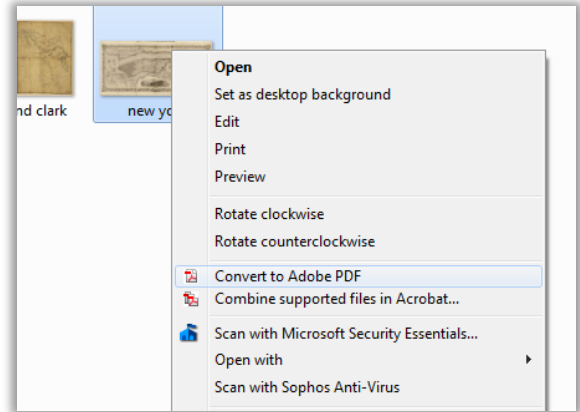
nd clark

new yo

Open
Set as desktop background
Edit
Print
Preview
Rotate clockwise
Rotate counterclockwise
Convert to Adobe PDF
Combine supported files in Acrobat...
Scan with Microsoft Security Essentials...
Open with
Scan with Sophos Anti-Virus